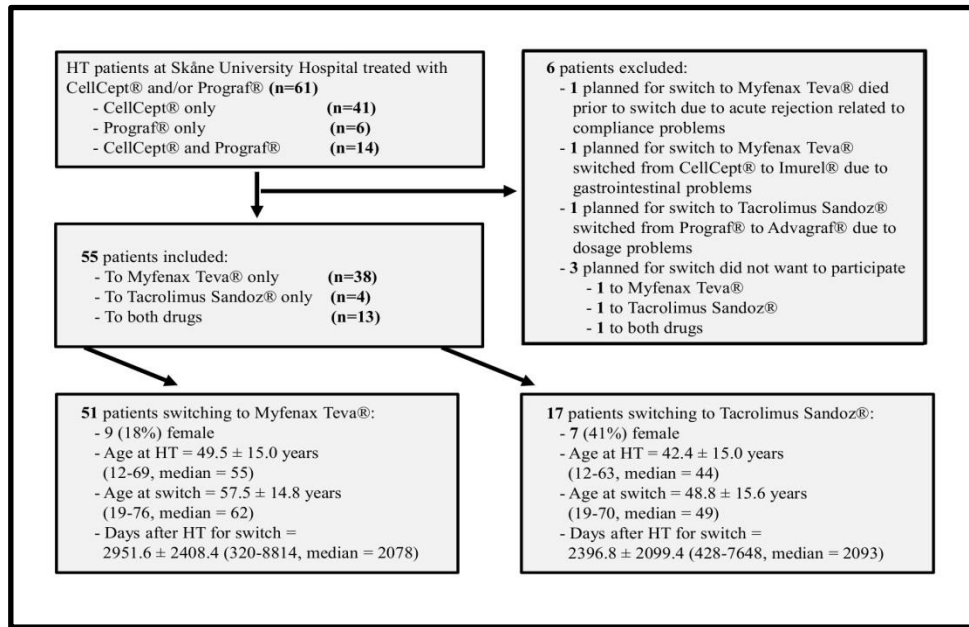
HT patients at Skåne University Hospital treated with CellCept® and/or Prograf® **(n=61)**
- CellCept® only **(n=41)**
- Prograf® only **(n=6)**
- CellCept® and Prograf® **(n=14)**

**6** patients excluded:
- **1** planned for switch to Myfenax Teva® died prior to switch due to acute rejection related to compliance problems
- **1** planned for switch to Myfenax Teva® switched from CellCept® to Imurel® due to gastrointestinal problems
- **1** planned for switch to Tacrolimus Sandoz® switched from Prograf® to Advagraf® due to dosage problems
- **3** planned for switch did not want to participate
- **1** to Myfenax Teva®
- **1** to Tacrolimus Sandoz®
- **1** to both drugs

**55** patients included:
- To Myfenax Teva® only **(n=38)**
- To Tacrolimus Sandoz® only **(n=4)**
- To both drugs **(n=13)**

**51** patients switching to Myfenax Teva®:
- 9 (18%) female
- Age at HT = 49.5 ± 15.0 years (12-69, median = 55)
- Age at switch = 57.5 ± 14.8 years (19-76, median = 62)
- Days after HT for switch = 2951.6 ± 2408.4 (320-8814, median = 2078)

**17** patients switching to Tacrolimus Sandoz®:
- **7** (41%) female
- Age at HT = 42.4 ± 15.0 years (12-63, median = 44)
- Age at switch = 48.8 ± 15.6 years (19-70, median = 49)
- Days after HT for switch = 2396.8 ± 2099.4 (428-7648, median = 2093)